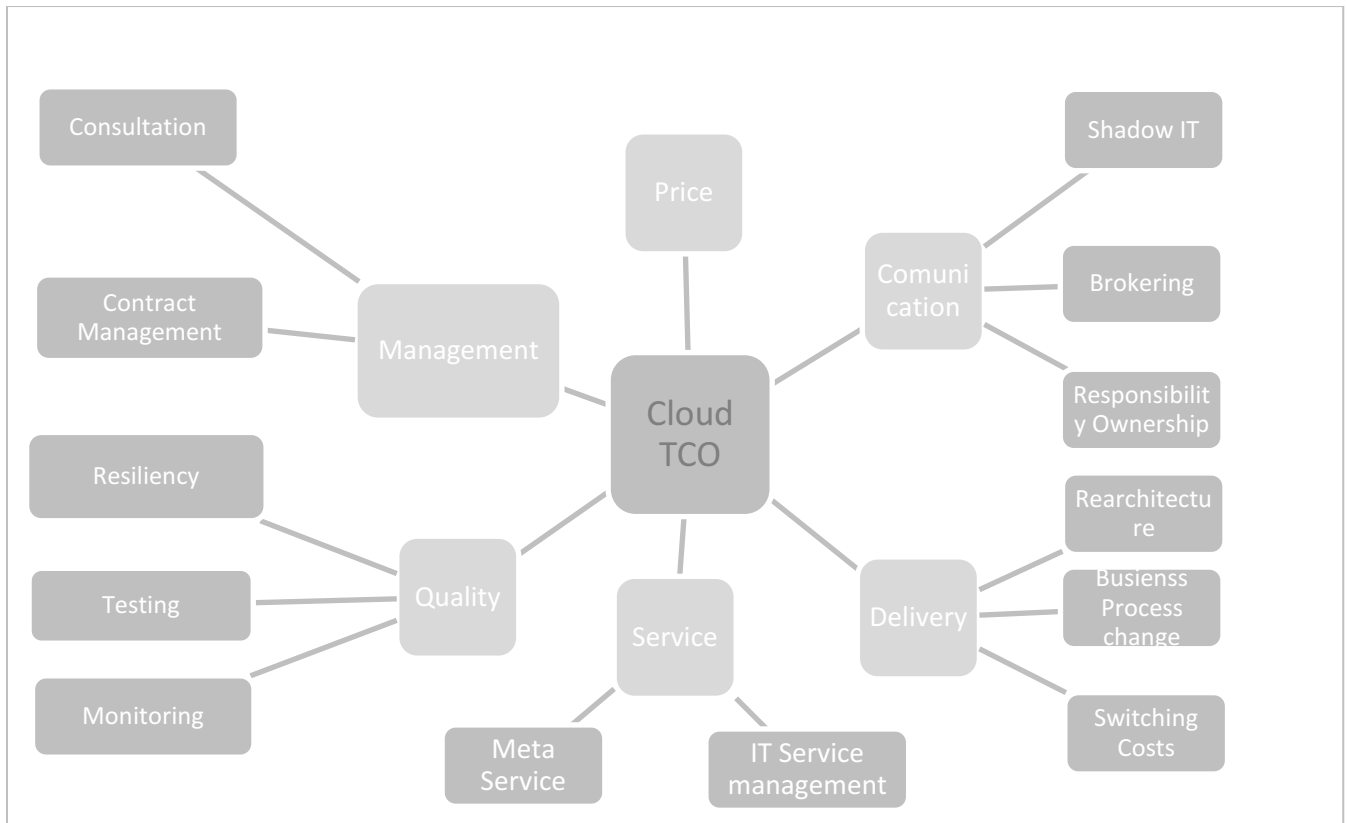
Consultation

Price

Shadow IT

Comunication

Brokering

Contract Management

Management

Responsibility Ownership

Cloud TCO

Resiliency

Rearchitecture

Busienss Process change

Testing

Quality

Service

Delivery

Monitoring

Switching Costs

Meta Service

IT Service management